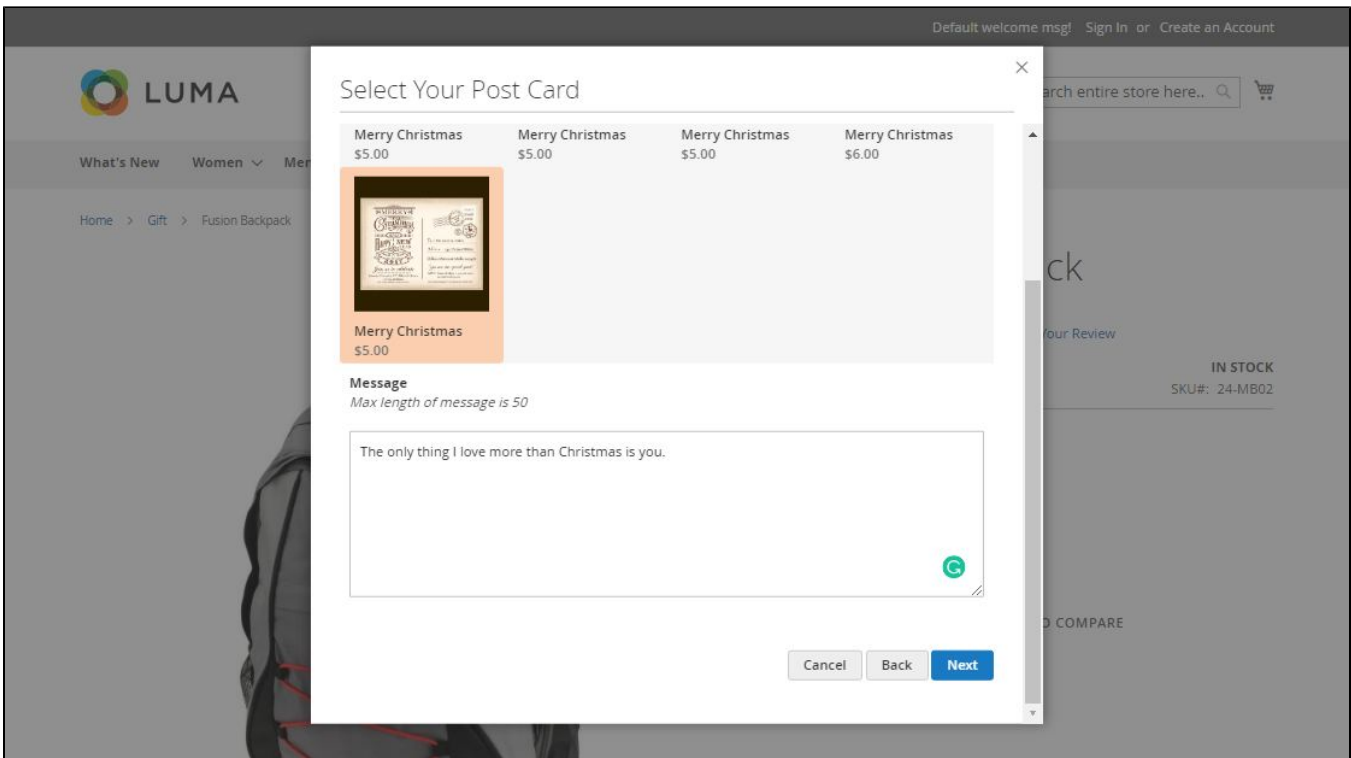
Default welcome msg! Sign In or Create an Account

LUMA

arch entire store here..

What's New Women Mer

Home > Gift > Fusion Backpack

ck

Your Review

IN STOCK
SKU#: 24-MB02

O COMPARE

Select Your Post Card

×

Merry Christmas
$5.00

Merry Christmas
$5.00

Merry Christmas
$5.00

Merry Christmas
$6.00

Merry Christmas
$5.00

Message
Max length of message is 50

The only thing I love more than Christmas is you.

Cancel Back Next